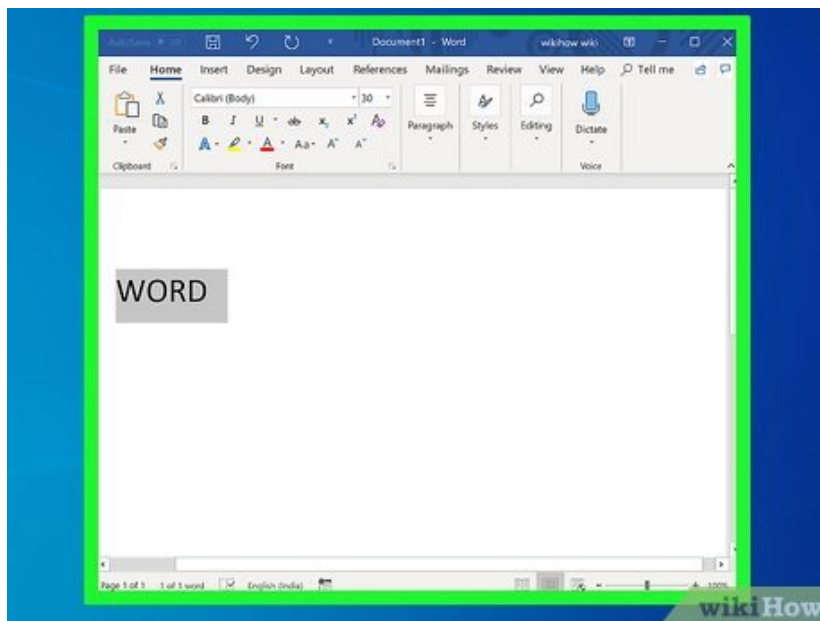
AutoSave Off Document1 - Word wikihow wiki

File Home Insert Design Layout References Mailings Review View Help Tell me

Paste Calibri (Body) 30 B I U ab $x_2$ $x^2$ A Aa A A Paragraph Styles Editing Dictate

Clipboard Font Voice

WORD

Page 1 of 1 1 of 1 word English (India) 100%

wikiHow